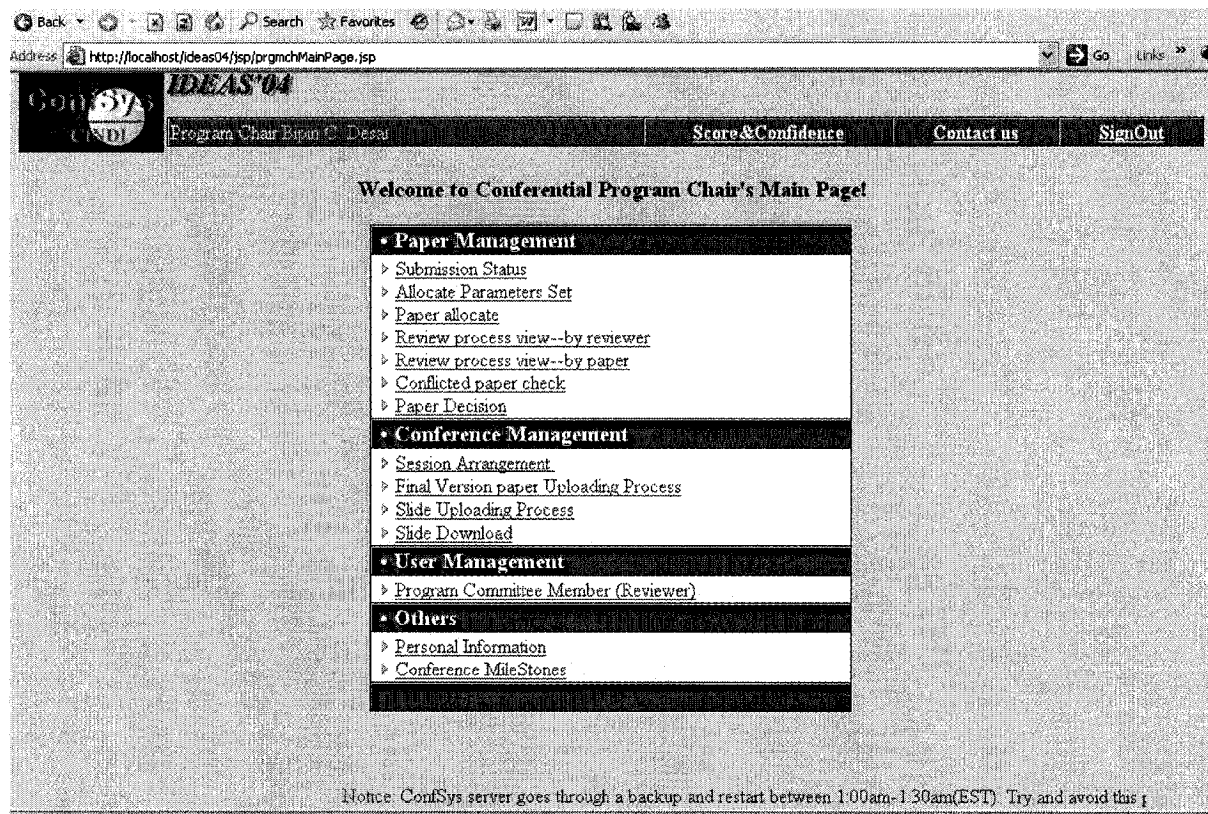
Back Search Favorites

Address http://localhost/ideas04/jsp/prgmchMainPage.jsp

Go Links »

ConfSys
CINDI

IDEAS'04

Program Chair Bipin C. Desai

Score&Confidence

Contact us

SignOut

Welcome to Conferential Program Chair's Main Page!

• Paper Management
Submission Status
Allocate Parameters Set
Paper allocate
Review process view--by reviewer
Review process view--by paper
Conflicted paper check
Paper Decision

• Conference Management
Session Arrangement
Final Version paper Uploading Process
Slide Uploading Process
Slide Download

• User Management
Program Committee Member (Reviewer)

• Others
Personal Information
Conference MileStones

Notice: ConfSys server goes through a backup and restart between 1:00am-1:30am(EST). Try and avoid this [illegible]